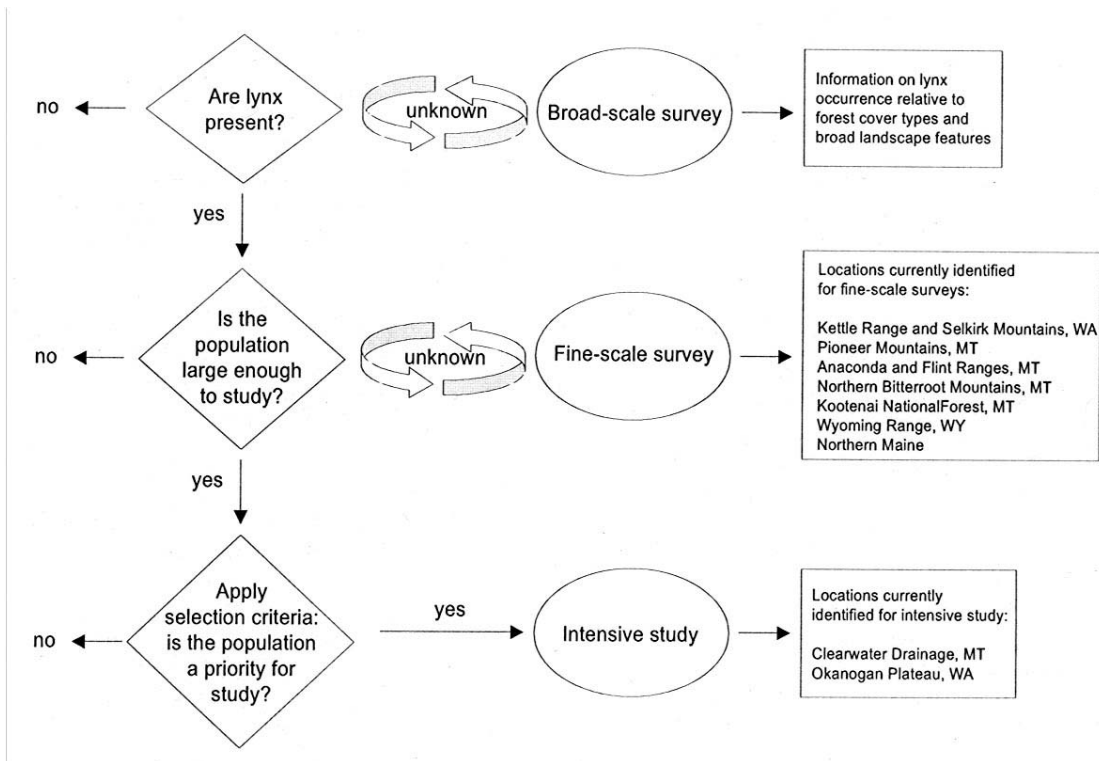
no

Are lynx present?

unknown

Broad-scale survey

Information on lynx occurrence relative to forest cover types and broad landscape features

yes

no

Is the population large enough to study?

unknown

Fine-scale survey

Locations currently identified for fine-scale surveys:

Kettle Range and Selkirk Mountains, WA
Pioneer Mountains, MT
Anaconda and Flint Ranges, MT
Northern Bitterroot Mountains, MT
Kootenai NationalForest, MT
Wyoming Range, WY
Northern Maine

yes

no

Apply selection criteria: is the population a priority for study?

yes

Intensive study

Locations currently identified for intensive study:

Clearwater Drainage, MT
Okanogan Plateau, WA